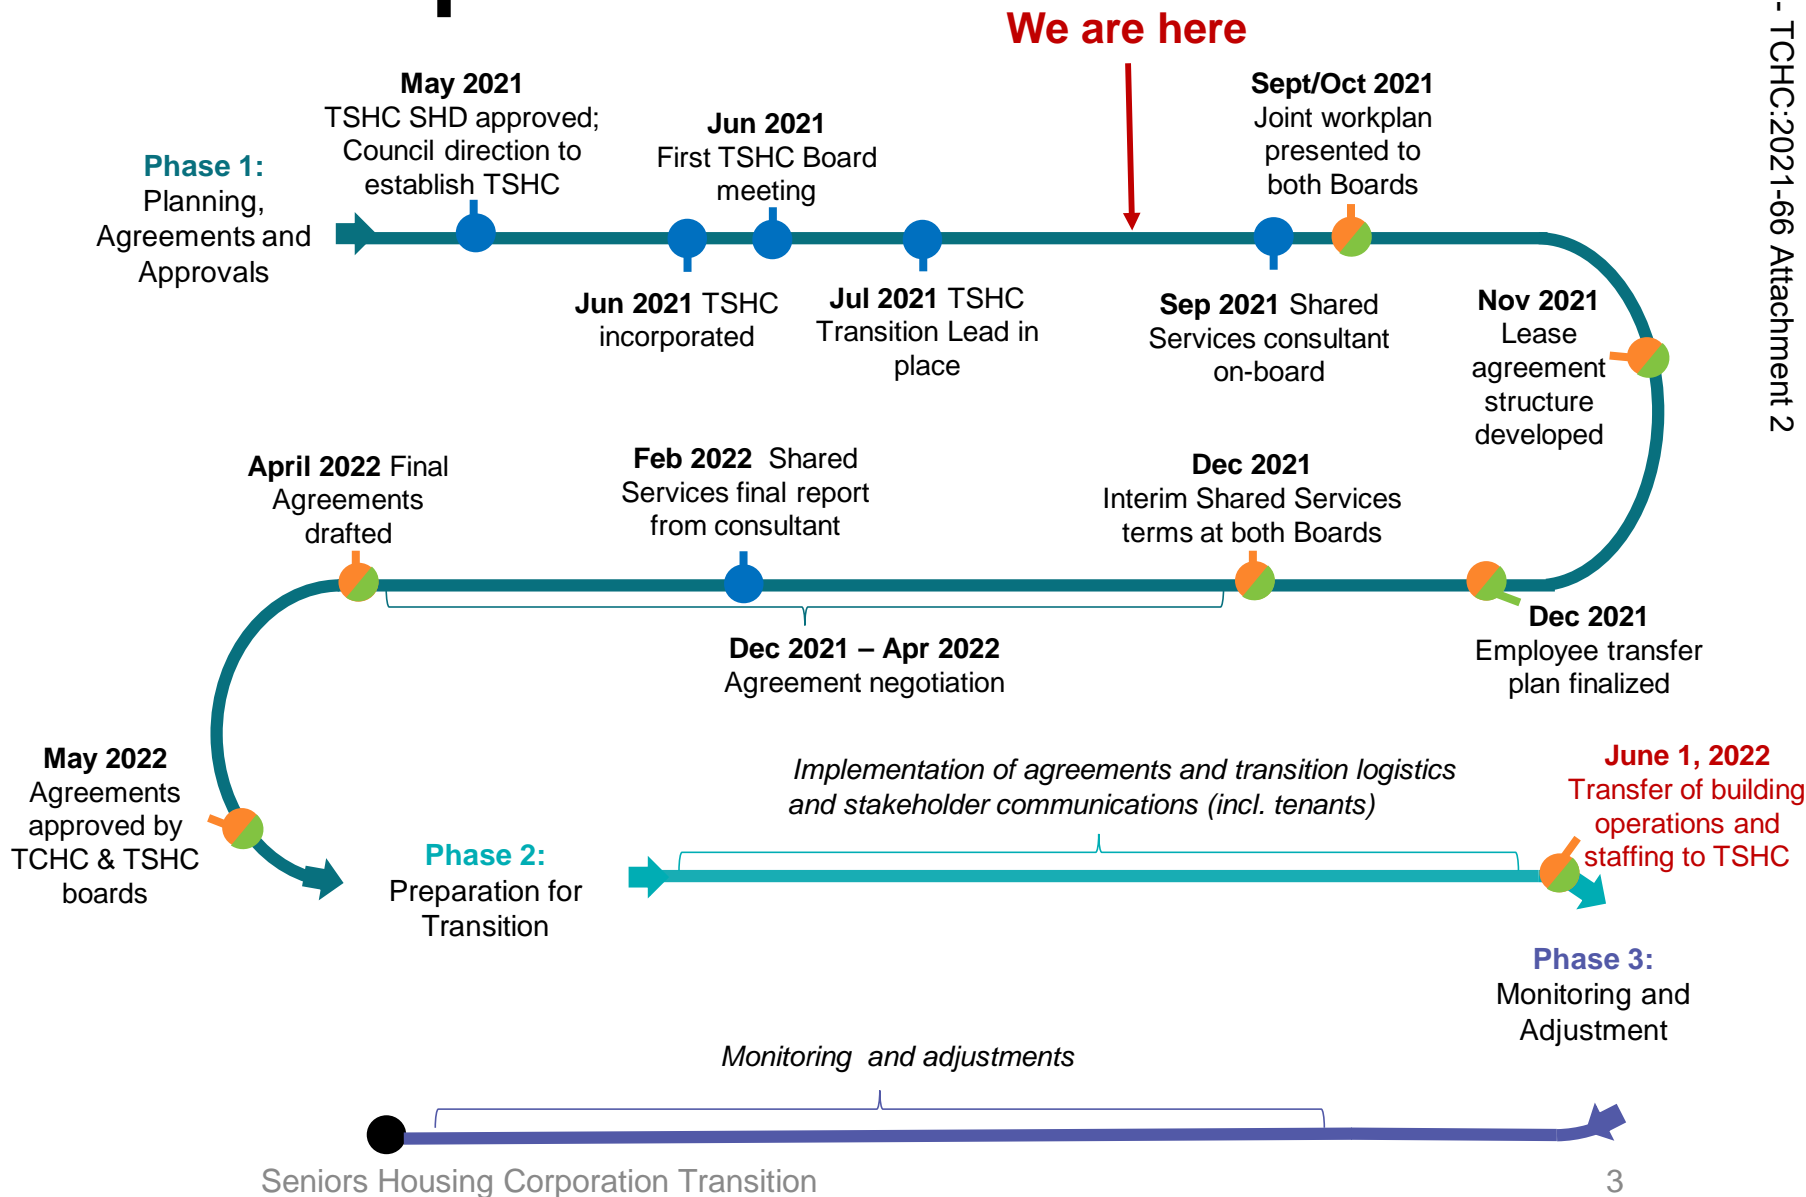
We are here

Phase 1: Planning, Agreements and Approvals

May 2021 TSHC SHD approved; Council direction to establish TSHC

Jun 2021 First TSHC Board meeting

Sept/Oct 2021 Joint workplan presented to both Boards

Jun 2021 TSHC incorporated

Jul 2021 TSHC Transition Lead in place

Sep 2021 Shared Services consultant on-board

Nov 2021 Lease agreement structure developed

April 2022 Final Agreements drafted

Feb 2022 Shared Services final report from consultant

Dec 2021 Interim Shared Services terms at both Boards

Dec 2021 – Apr 2022 Agreement negotiation

Dec 2021 Employee transfer plan finalized

May 2022 Agreements approved by TCHC & TSHC boards

Implementation of agreements and transition logistics and stakeholder communications (incl. tenants)

June 1, 2022 Transfer of building operations and staffing to TSHC

Phase 2: Preparation for Transition

Phase 3: Monitoring and Adjustment

Monitoring and adjustments

Seniors Housing Corporation Transition

3

- TCHC:2021-66 Attachment 2